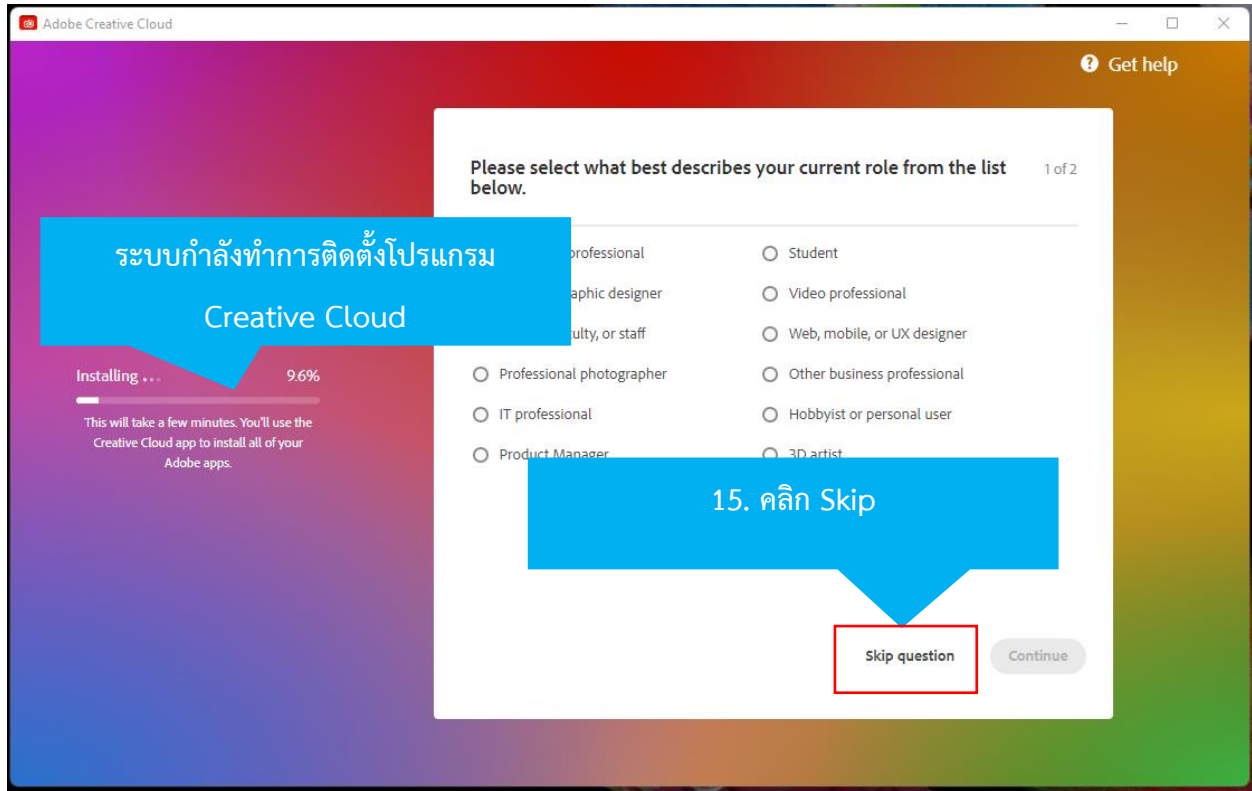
Adobe Creative Cloud

Get help

Please select what best describes your current role from the list below.

1 of 2

ระบบกำลังทำการติดตั้งโปรแกรม

Creative Cloud

professional

Student

aphic designer

Video professional

ulty, or staff

Web, mobile, or UX designer

Professional photographer

Other business professional

IT professional

Hobbyist or personal user

Product Manager

3D artist

Installing ...

9.6%

This will take a few minutes. You'll use the Creative Cloud app to install all of your Adobe apps.

15. คลิก Skip

Skip question

Continue